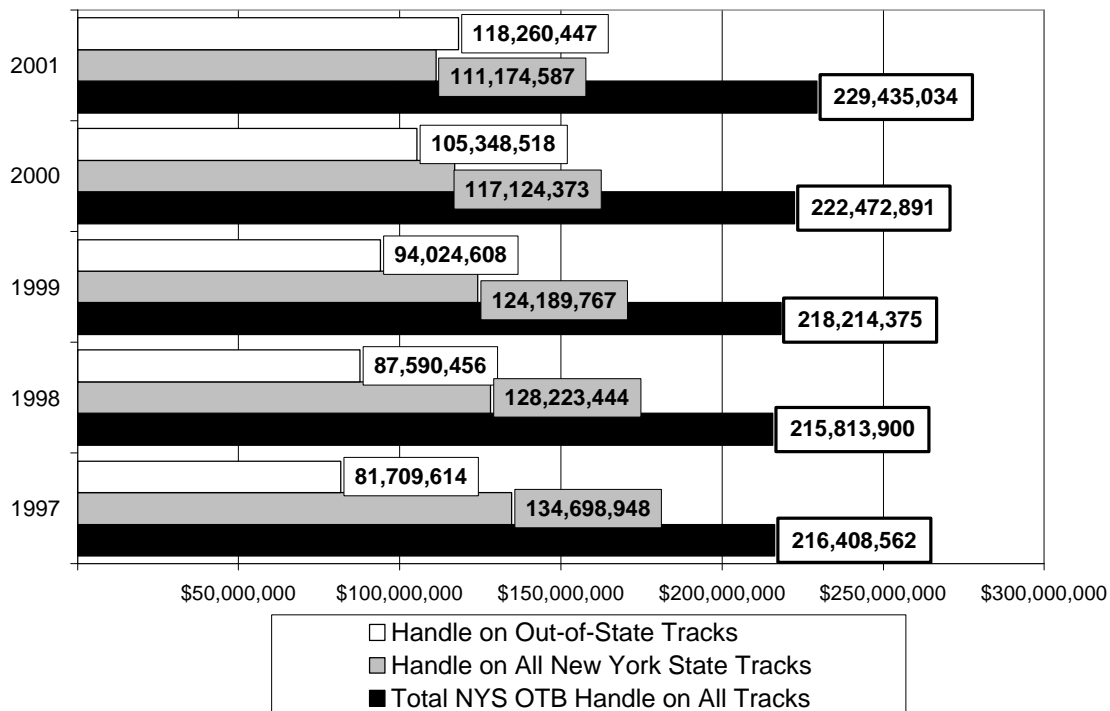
2001
118,260,447
111,174,587
229,435,034

2000
105,348,518
117,124,373
222,472,891

1999
94,024,608
124,189,767
218,214,375

1998
87,590,456
128,223,444
215,813,900

1997
81,709,614
134,698,948
216,408,562

$50,000,000 $100,000,000 $150,000,000 $200,000,000 $250,000,000 $300,000,000

Handle on Out-of-State Tracks
Handle on All New York State Tracks
Total NYS OTB Handle on All Tracks